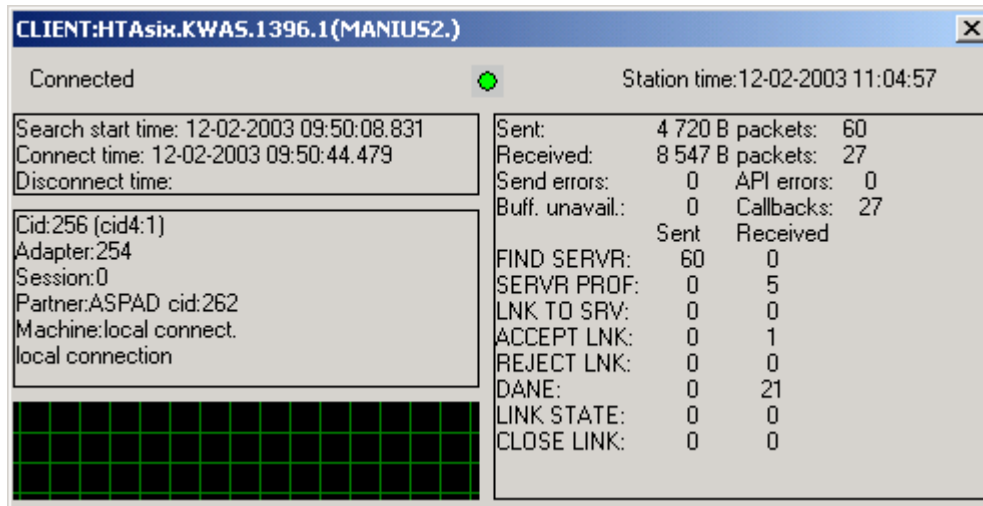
CLIENT:HTAsix.KWAS.1396.1(MANIUS2.)

Connected

Station time:12-02-2003 11:04:57

Search start time: 12-02-2003 09:50:08.831
Connect time: 12-02-2003 09:50:44.479
Disconnect time:

Cid:256 (cid4:1)
Adapter:254
Session:0
Partner:ASPAD cid:262
Machine:local connect.
local connection

Sent: 4 720 B packets: 60
Received: 8 547 B packets: 27
Send errors: 0 API errors: 0
Buff. unavail.: 0 Callbacks: 27

| | Sent | Received |
|---|---|---|
| FIND SERVR: | 60 | 0 |
| SERVR PROF: | 0 | 5 |
| LNK TO SRV: | 0 | 0 |
| ACCEPT LNK: | 0 | 1 |
| REJECT LNK: | 0 | 0 |
| DANE: | 0 | 21 |
| LINK STATE: | 0 | 0 |
| CLOSE LINK: | 0 | 0 |